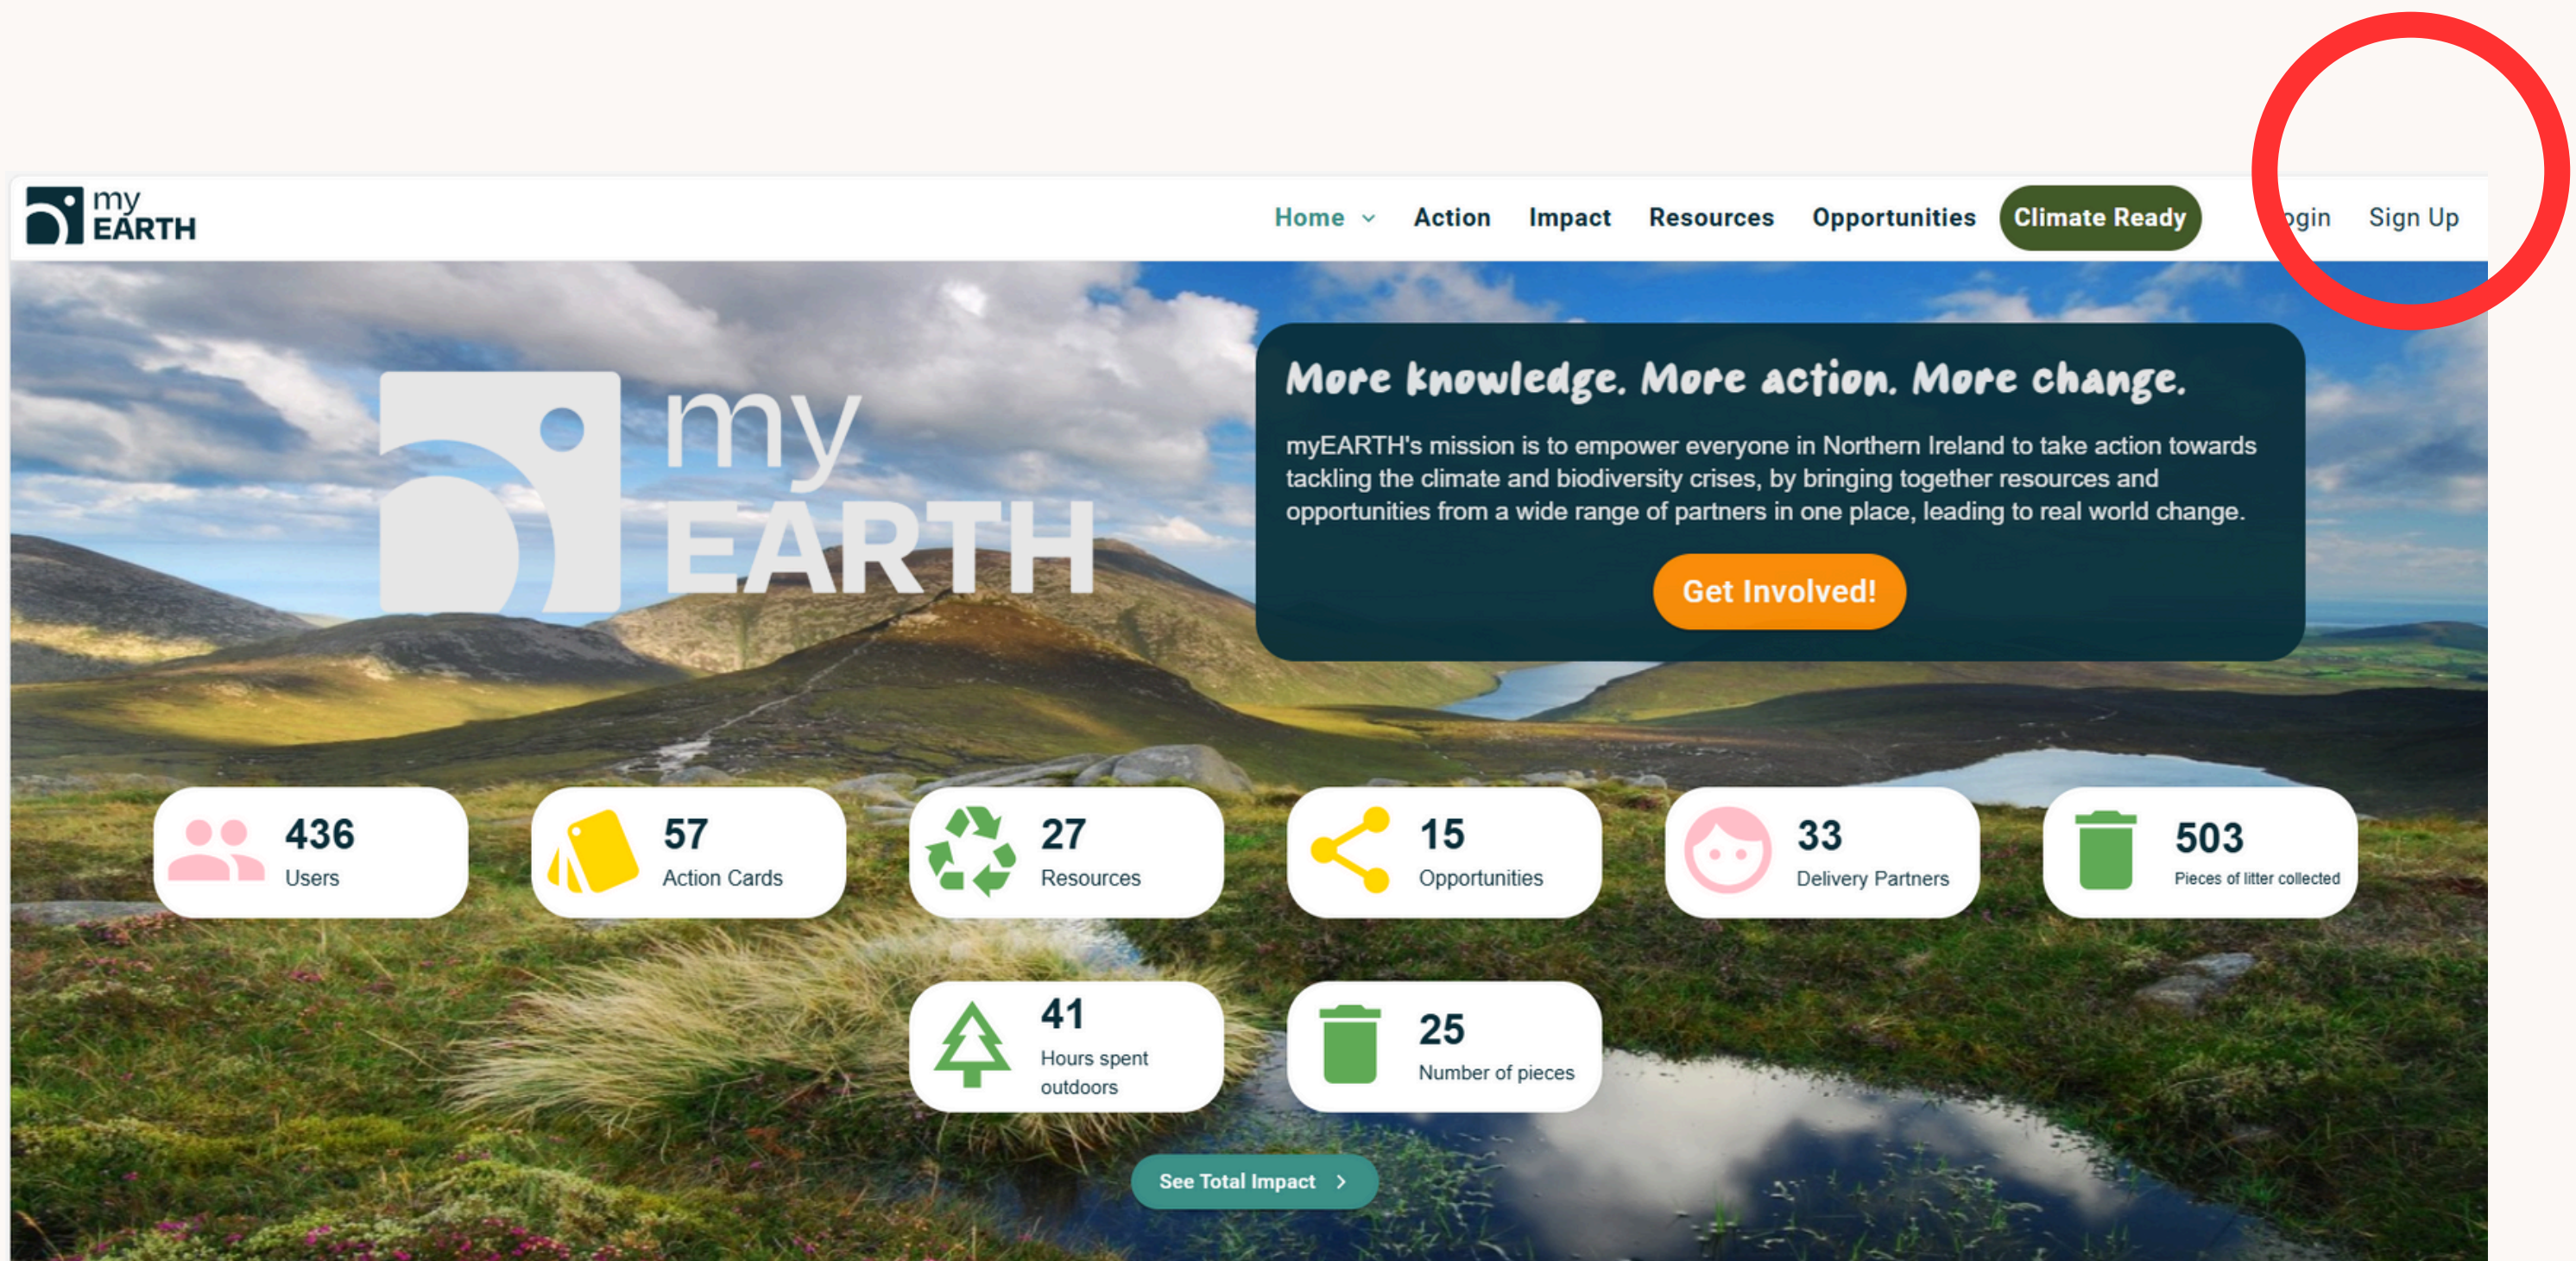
my EARTH

Home Action Impact Resources Opportunities Climate Ready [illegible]ogin Sign Up

my EARTH

More knowledge. More action. More change.

myEARTH's mission is to empower everyone in Northern Ireland to take action towards tackling the climate and biodiversity crises, by bringing together resources and opportunities from a wide range of partners in one place, leading to real world change.

Get Involved!

436 Users

57 Action Cards

27 Resources

15 Opportunities

33 Delivery Partners

503 Pieces of litter collected

41 Hours spent outdoors

25 Number of pieces

See Total Impact